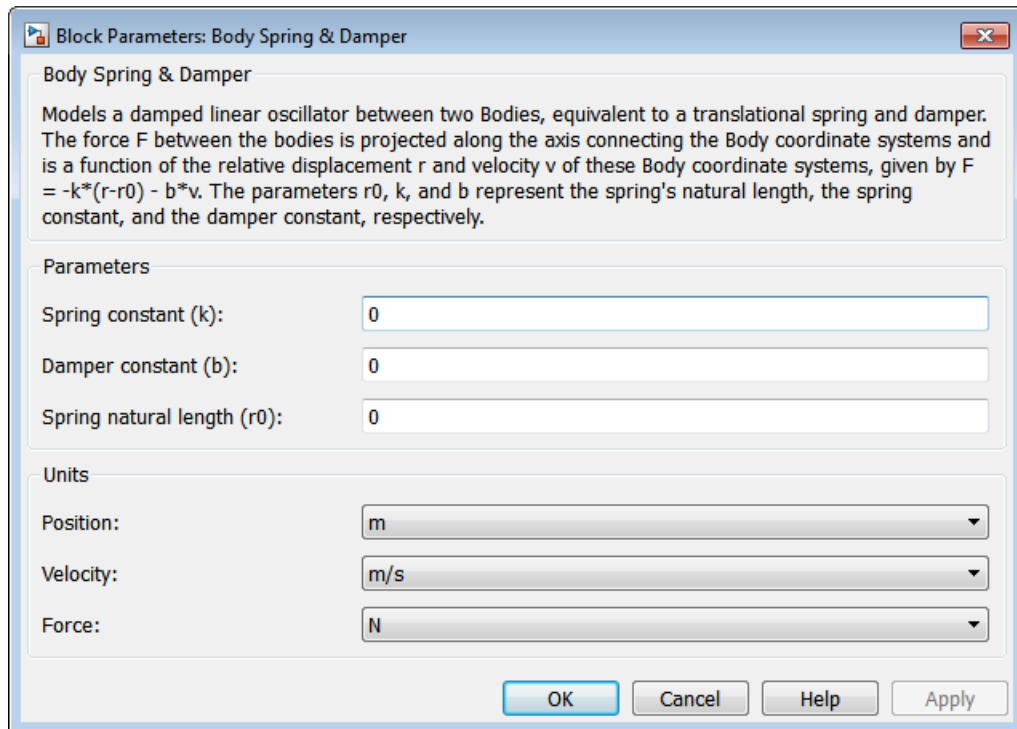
Block Parameters: Body Spring & Damper

Body Spring & Damper

Models a damped linear oscillator between two Bodies, equivalent to a translational spring and damper. The force F between the bodies is projected along the axis connecting the Body coordinate systems and is a function of the relative displacement r and velocity v of these Body coordinate systems, given by F = -k*(r-r0) - b*v. The parameters r0, k, and b represent the spring's natural length, the spring constant, and the damper constant, respectively.

Parameters

Spring constant (k): 0

Damper constant (b): 0

Spring natural length (r0): 0

Units

Position: m

Velocity: m/s

Force: N

OK Cancel Help Apply